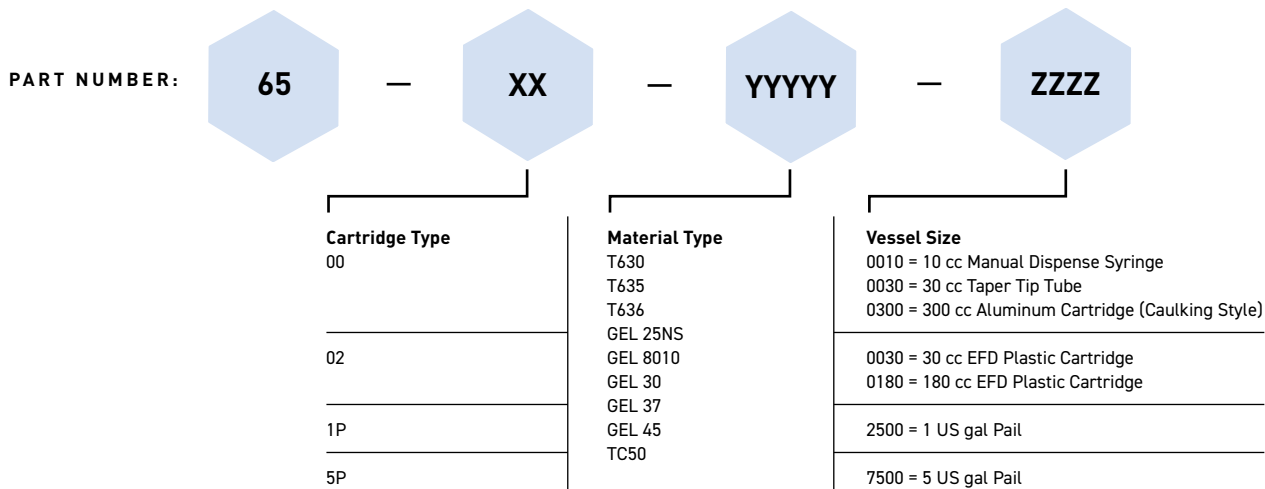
PART NUMBER: 65 — XX — YYYYY — ZZZZ

Cartridge Type
00

02

1P

5P

Material Type
T630
T635
T636
GEL 25NS
GEL 8010
GEL 30
GEL 37
GEL 45
TC50

Vessel Size
0010 = 10 cc Manual Dispense Syringe
0030 = 30 cc Taper Tip Tube
0300 = 300 cc Aluminum Cartridge (Caulking Style)

0030 = 30 cc EFD Plastic Cartridge
0180 = 180 cc EFD Plastic Cartridge

2500 = 1 US gal Pail

7500 = 5 US gal Pail